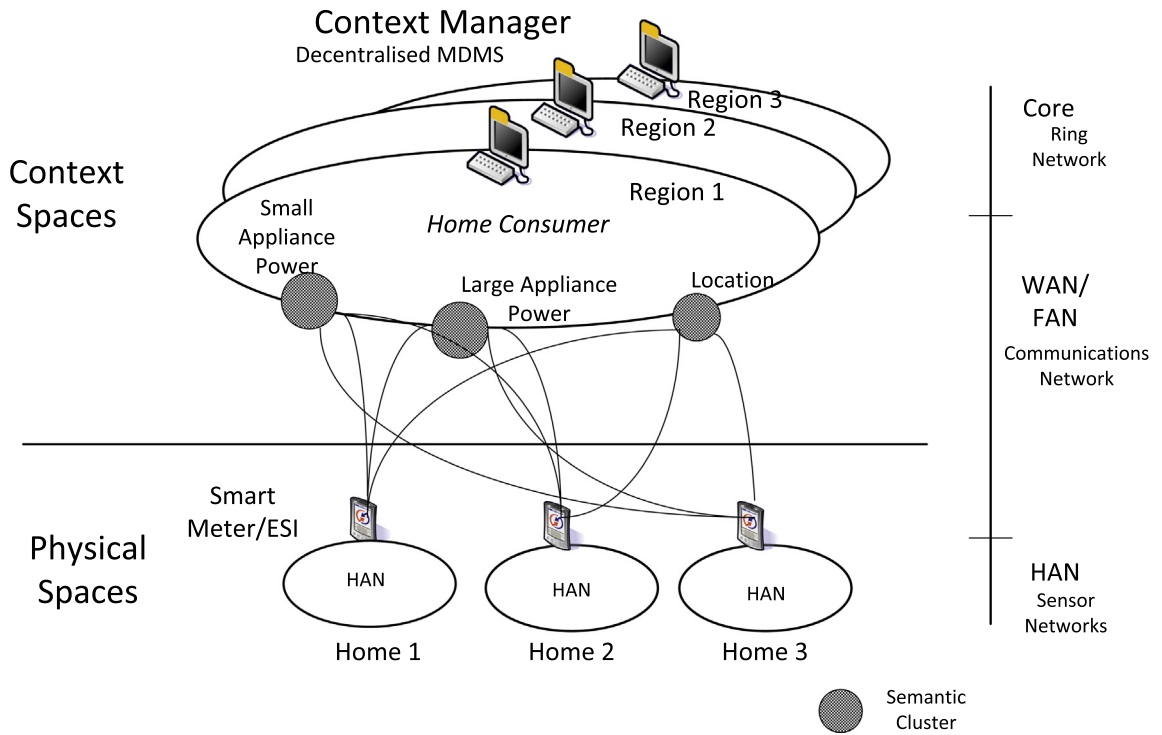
Context Manager
Decentralised MDMS

Region 3
Region 2
Region 1

Core
Ring
Network

Context Spaces

Small Appliance Power

Home Consumer

Large Appliance Power

Location

WAN/
FAN
Communications
Network

Smart Meter/ESI

Physical Spaces

HAN
HAN
HAN

Home 1
Home 2
Home 3

HAN
Sensor
Networks

Semantic Cluster